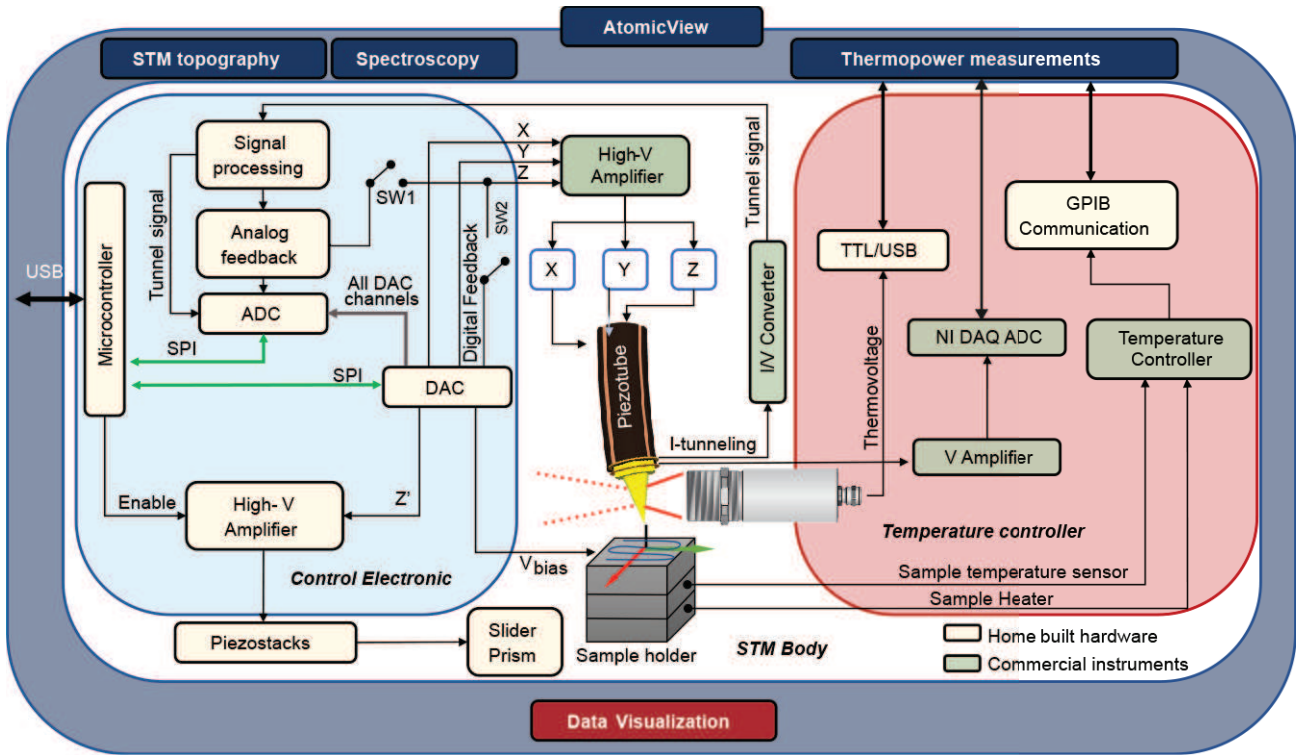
AtomicView

STM topography

Spectroscopy

Thermopower measurements

USB

Microcontroller

Tunnel signal

Signal processing

Analog feedback

SW1

ADC

All DAC channels

SPI

SPI

DAC

X

Y

Z

Digital Feedback

SW2

High-V Amplifier

X

Y

Z

Piezotube

Tunnel signal

I/V Converter

I-tunneling

Enable

High- V Amplifier

Z'

$V_{bias}$

Control Electronic

Piezostacks

Slider Prism

Sample holder

STM Body

TTL/USB

GPIB Communication

NI DAQ ADC

Temperature Controller

Thermovoltage

V Amplifier

Temperature controller

Sample temperature sensor

Sample Heater

Home built hardware

Commercial instruments

Data Visualization